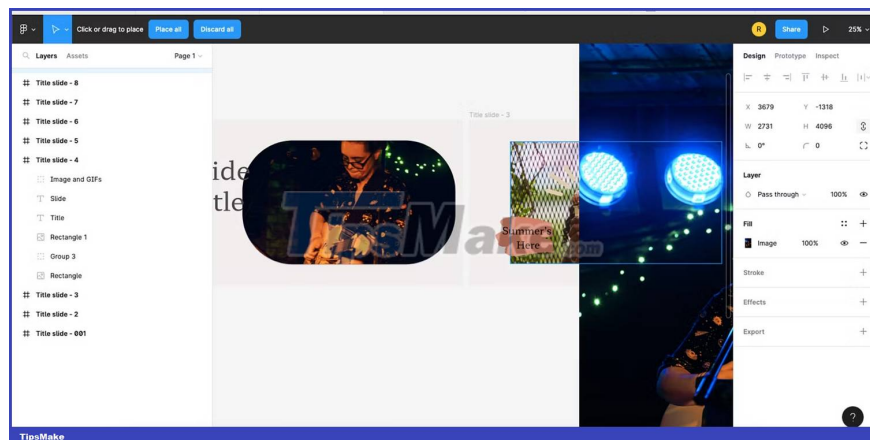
Click or drag to place Place all Discard all
R Share 25%

Layers Assets Page 1

Title slide - 8
Title slide - 7
Title slide - 6
Title slide - 5
Title slide - 4
Image and GIFs
Slide
Title
Rectangle 1
Group 3
Rectangle
Title slide - 3
Title slide - 2
Title slide - 001

ide
tle

Title slide - 3

Summer's Here

TipsMake.com

Design Prototype Inspect

X 3679 Y -1318
W 2731 H 4096
0° 0

Layer
Pass through 100%

Fill
Image 100%

Stroke

Effects

Export

TipsMake